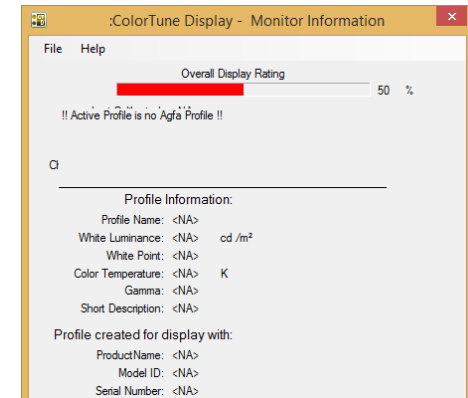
:ColorTune Display - Monitor Information

File Help

Overall Display Rating

50 %

!! Active Profile is no Agfa Profile !!

Cl

Profile Information:

Profile Name: <NA>

White Luminance: <NA> cd /m²

White Point: <NA>

Color Temperature: <NA> K

Gamma: <NA>

Short Description: <NA>

Profile created for display with:

ProductName: <NA>

Model ID: <NA>

Serial Number: <NA>